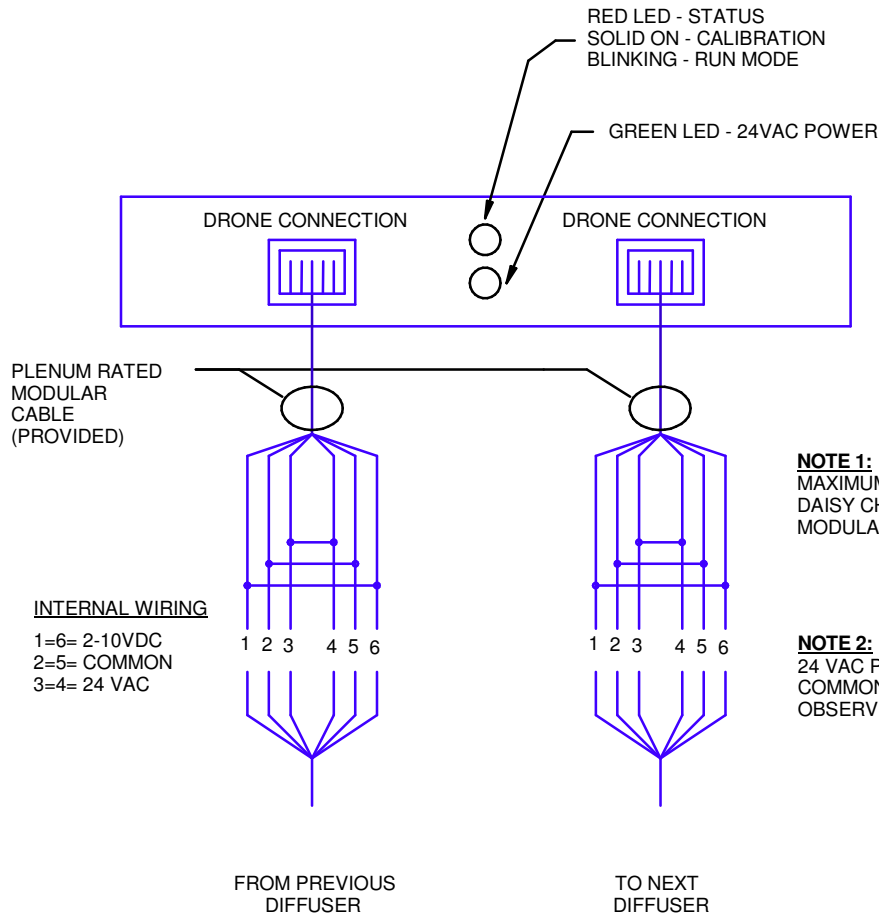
RED LED - STATUS
SOLID ON - CALIBRATION
BLINKING - RUN MODE

GREEN LED - 24VAC POWER

DRONE CONNECTION

DRONE CONNECTION

PLENUM RATED MODULAR CABLE (PROVIDED)

NOTE 1:
MAXIMUM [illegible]
DAISY CH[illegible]
MODULA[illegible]

INTERNAL WIRING
1=6= 2-10VDC
2=5= COMMON
3=4= 24 VAC

1 2 3 4 5 6

1 2 3 4 5 6

NOTE 2:
24 VAC P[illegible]
COMMON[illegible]
OBSERV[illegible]

FROM PREVIOUS DIFFUSER

TO NEXT DIFFUSER